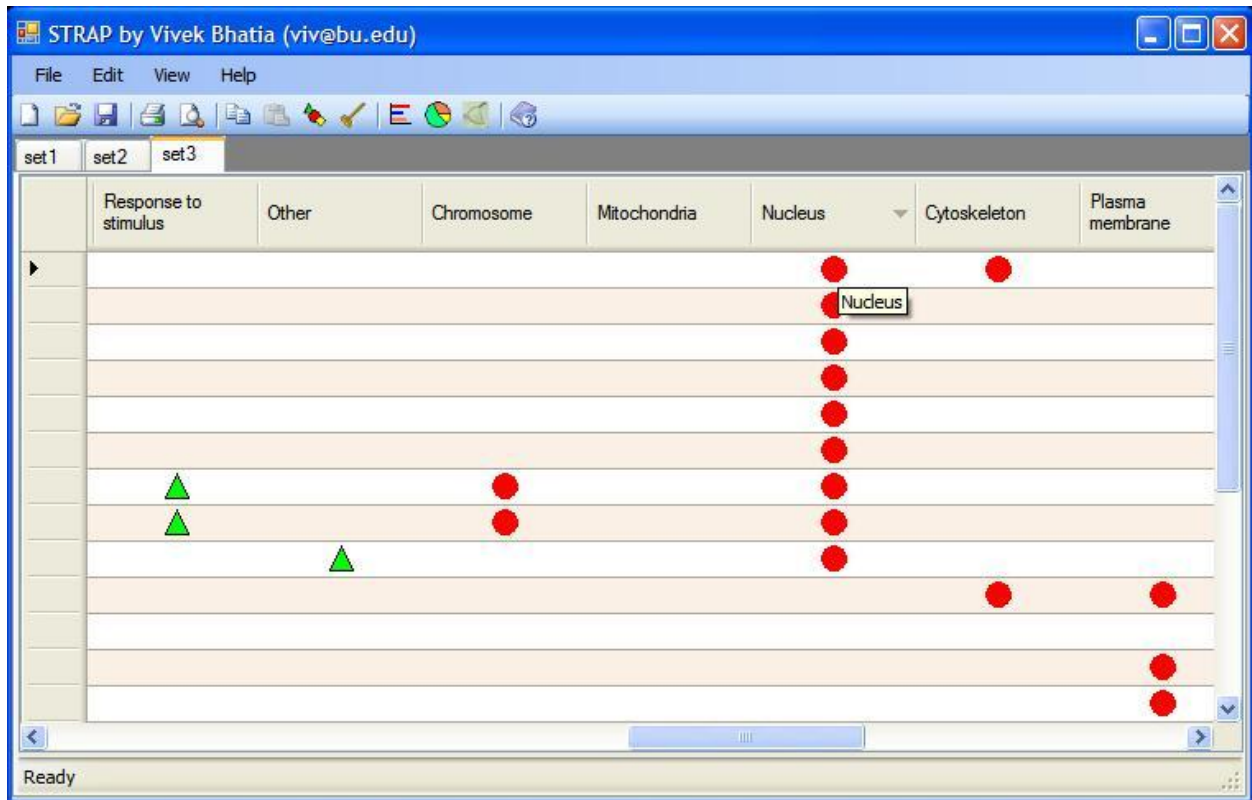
STRAP by Vivek Bhatia (viv@bu.edu)

File Edit View Help

set1 set2 set3

| | Response to stimulus | Other | Chromosome | Mitochondria | Nucleus | Cytoskeleton | Plasma membrane |
|---|---|---|---|---|---|---|---|

Nucleus

Ready